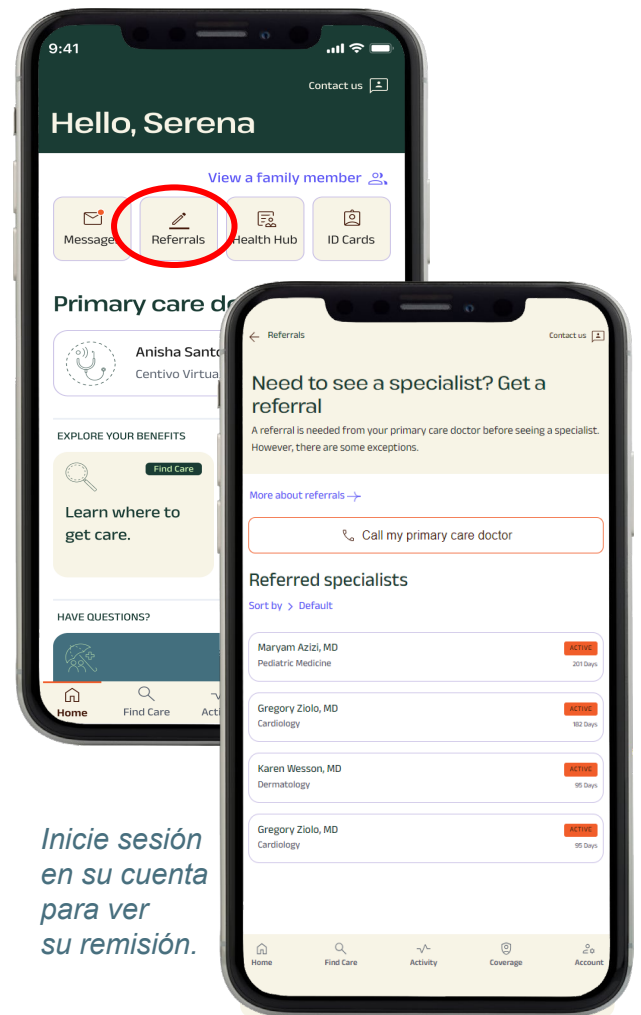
9:41

Contact us

Hello, Serena

View a family member

Message

Referrals

Health Hub

ID Cards

Primary care do

Anisha Santo

Centivo Virtua

EXPLORE YOUR BENEFITS

Find Care

Learn where to get care.

HAVE QUESTIONS?

Home

Find Care

Acti

Referrals

Contact us

Need to see a specialist? Get a referral

A referral is needed from your primary care doctor before seeing a specialist. However, there are some exceptions.

More about referrals

Call my primary care doctor

Referred specialists

Sort by > Default

Maryam Azizi, MD
Pediatric Medicine
ACTIVE
201 Days

Gregory Ziolo, MD
Cardiology
ACTIVE
182 Days

Karen Wesson, MD
Dermatology
ACTIVE
95 Days

Gregory Ziolo, MD
Cardiology
ACTIVE
95 Days

Home

Find Care

Activity

Coverage

Account

Inicie sesión en su cuenta para ver su remisión.